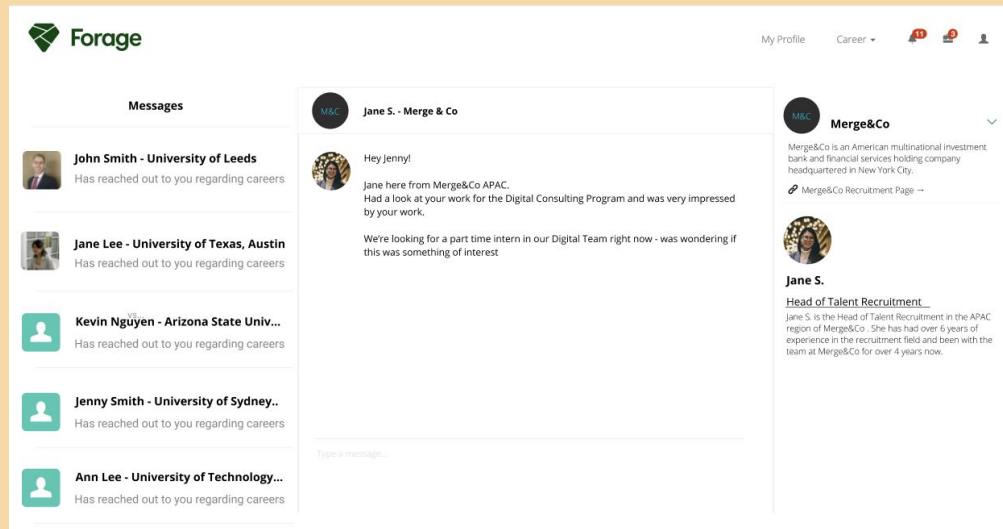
Forage

My Profile Career

11 3

Messages

John Smith - University of Leeds
Has reached out to you regarding careers

Jane Lee - University of Texas, Austin
Has reached out to you regarding careers

Kevin Nguyen - Arizona State Univ...
Has reached out to you regarding careers

Jenny Smith - University of Sydney..
Has reached out to you regarding careers

Ann Lee - University of Technology...
Has reached out to you regarding careers

M&C Jane S. - Merge & Co

Hey Jenny!

Jane here from Merge&Co APAC.
Had a look at your work for the Digital Consulting Program and was very impressed by your work.

We're looking for a part time intern in our Digital Team right now - was wondering if this was something of interest

Type a message...

M&C Merge&Co

Merge&Co is an American multinational investment bank and financial services holding company headquartered in New York City.

Merge&Co Recruitment Page →

Jane S.

Head of Talent Recruitment

Jane S. is the Head of Talent Recruitment in the APAC region of Merge&Co . She has had over 6 years of experience in the recruitment field and been with the team at Merge&Co for over 4 years now.